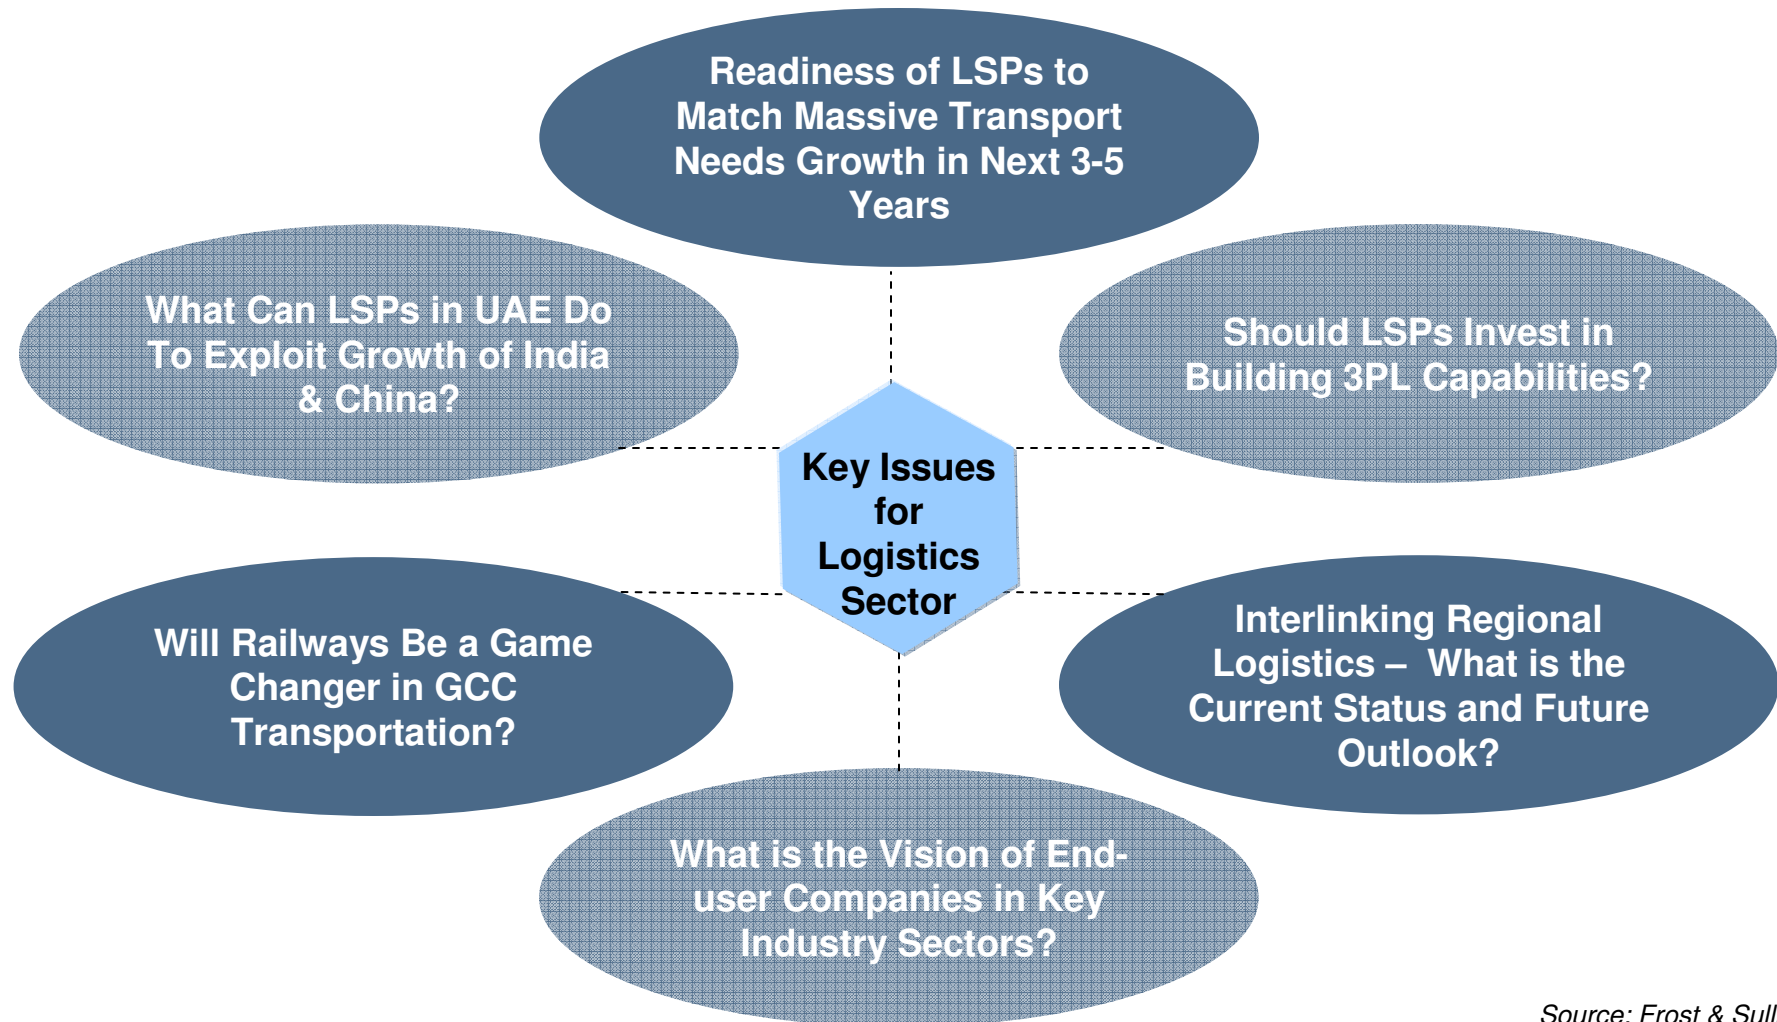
Readiness of LSPs to Match Massive Transport Needs Growth in Next 3-5 Years

What Can LSPs in UAE Do To Exploit Growth of India & China?

Should LSPs Invest in Building 3PL Capabilities?

Key Issues for Logistics Sector

Will Railways Be a Game Changer in GCC Transportation?

Interlinking Regional Logistics – What is the Current Status and Future Outlook?

What is the Vision of End-user Companies in Key Industry Sectors?

Source: Frost & Sull